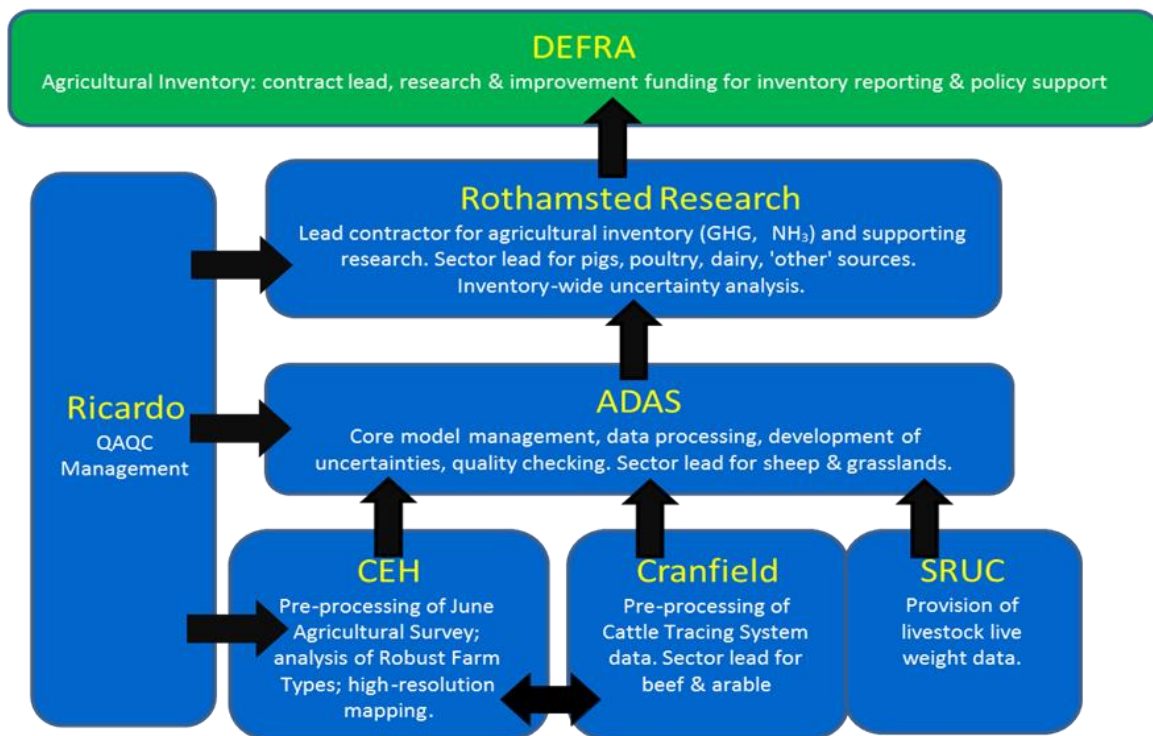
DEFRA
Agricultural Inventory: contract lead, research & improvement funding for inventory reporting & policy support

Rothamsted Research
Lead contractor for agricultural inventory (GHG, $NH_3$) and supporting research. Sector lead for pigs, poultry, dairy, 'other' sources. Inventory-wide uncertainty analysis.

Ricardo
QAQC Management

ADAS
Core model management, data processing, development of uncertainties, quality checking. Sector lead for sheep & grasslands.

CEH
Pre-processing of June Agricultural Survey; analysis of Robust Farm Types; high-resolution mapping.

Cranfield
Pre-processing of Cattle Tracing System data. Sector lead for beef & arable

SRUC
Provision of livestock live weight data.